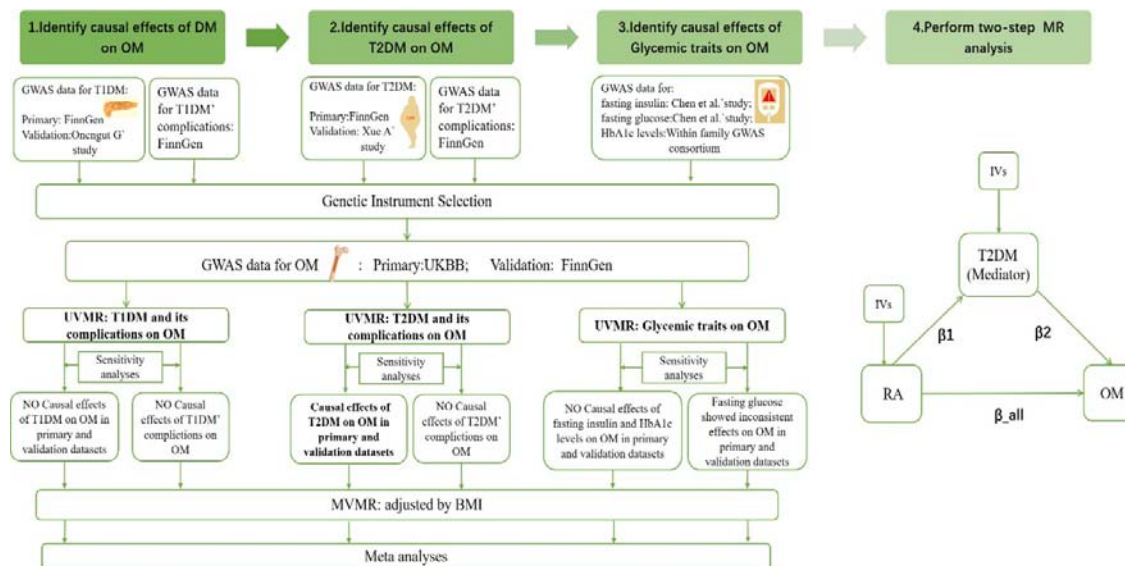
1.Identify causal effects of DM on OM

2.Identify causal effects of T2DM on OM

3.Identify causal effects of Glycemic traits on OM

4.Perform two-step MR analysis

GWAS data for T1DM:
Primary: FinnGen
Validation:Onengut G' study

GWAS data for T1DM' complications: FinnGen

GWAS data for T2DM:
Primary:FinnGen
Validation: Xue A' study

GWAS data for T2DM' complications: FinnGen

GWAS data for:
fasting insulin: Chen et al.'study;
fasting glucose:Chen et al.'study;
HbA1c levels:Within family GWAS consortium

Genetic Instrument Selection

GWAS data for OM : Primary:UKBB; Validation: FinnGen

UVMR: T1DM and its complications on OM

UVMR: T2DM and its complications on OM

UVMR: Glycemic traits on OM

Sensitivity analyses

Sensitivity analyses

Sensitivity analyses

NO Causal effects of T1DM on OM in primary and validation datasets

NO Causal effects of T1DM' complictions on OM

Causal effects of T2DM on OM in primary and validation datasets

NO Causal effects of T2DM' complictions on OM

NO Causal effects of fasting insulin and HbA1c levels on OM in primary and validation datasets

Fasting glucose showed inconsistent effects on OM in primary and validation datasets

MVMR: adjusted by BMI

Meta analyses

IVs

T2DM (Mediator)

IVs

β1

β2

RA

OM

β_all